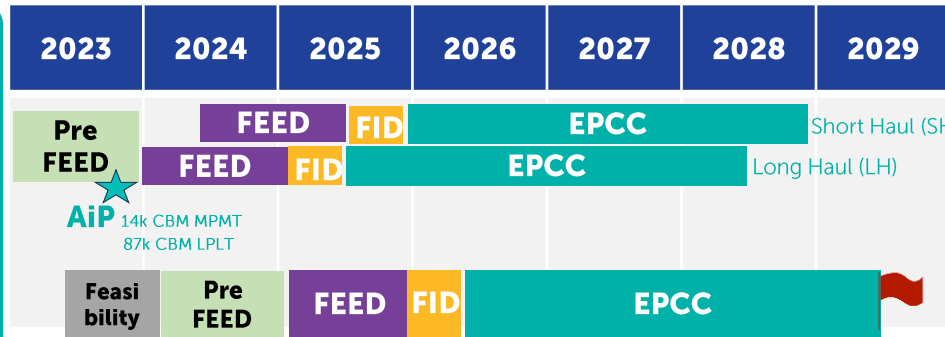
| 2023 | 2024 | 2025 | 2026 | 2027 | 2028 | 2029 |
|---|---|---|---|---|---|---|

Pre FEED

FEED FID EPCC Short Haul (SH

FEED FID EPCC Long Haul (LH)

AiP 14k CBM MPMT 87k CBM LPLT

Feasibility

Pre FEED

FEED FID EPCC